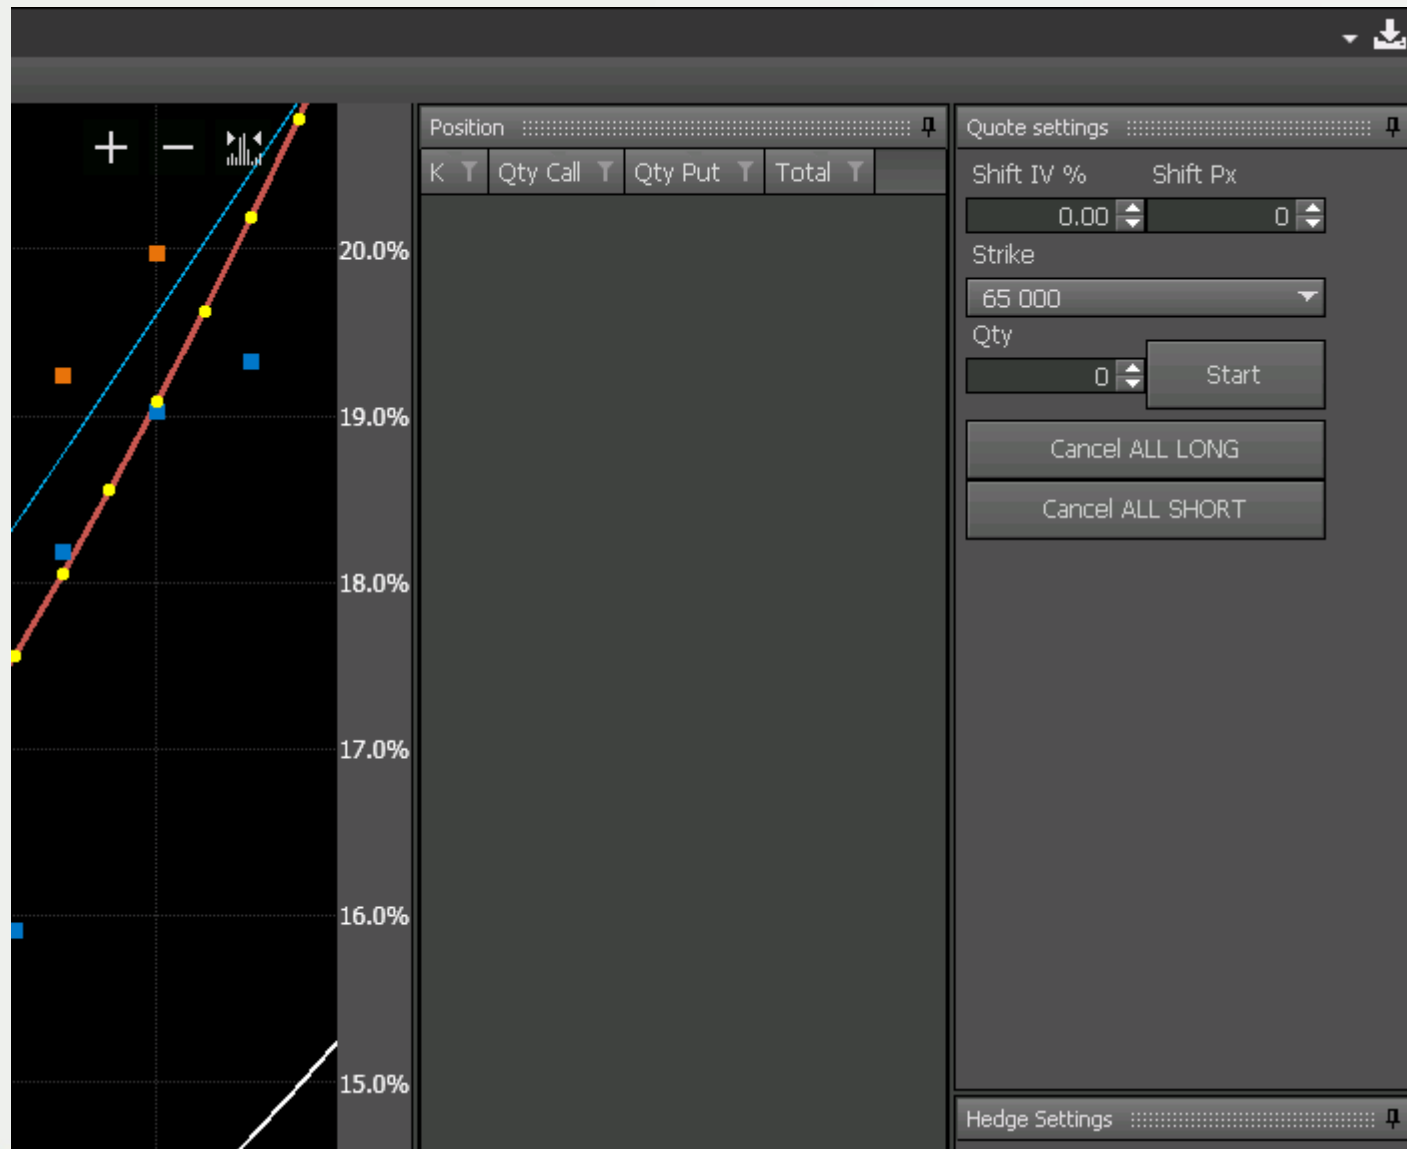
20.0%

19.0%

18.0%

17.0%

16.0%

15.0%

Position

| K | Qty Call | Qty Put | Total |
|---|---|---|---|

Quote settings

Shift IV %

Shift Px

0.00

0

Strike

65 000

Qty

0

Start

Cancel ALL LONG

Cancel ALL SHORT

Hedge Settings